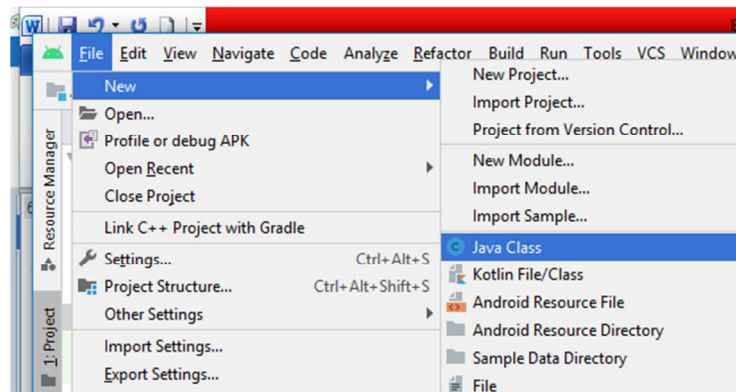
File Edit View Navigate Code Analyze Refactor Build Run Tools VCS Window

Resource Manager
1: Project

New
Open...
Profile or debug APK
Open Recent
Close Project
Link C++ Project with Gradle
Settings... Ctrl+Alt+S
Project Structure... Ctrl+Alt+Shift+S
Other Settings
Import Settings...
Export Settings...

New Project...
Import Project...
Project from Version Control...
New Module...
Import Module...
Import Sample...
Java Class
Kotlin File/Class
Android Resource File
Android Resource Directory
Sample Data Directory
File